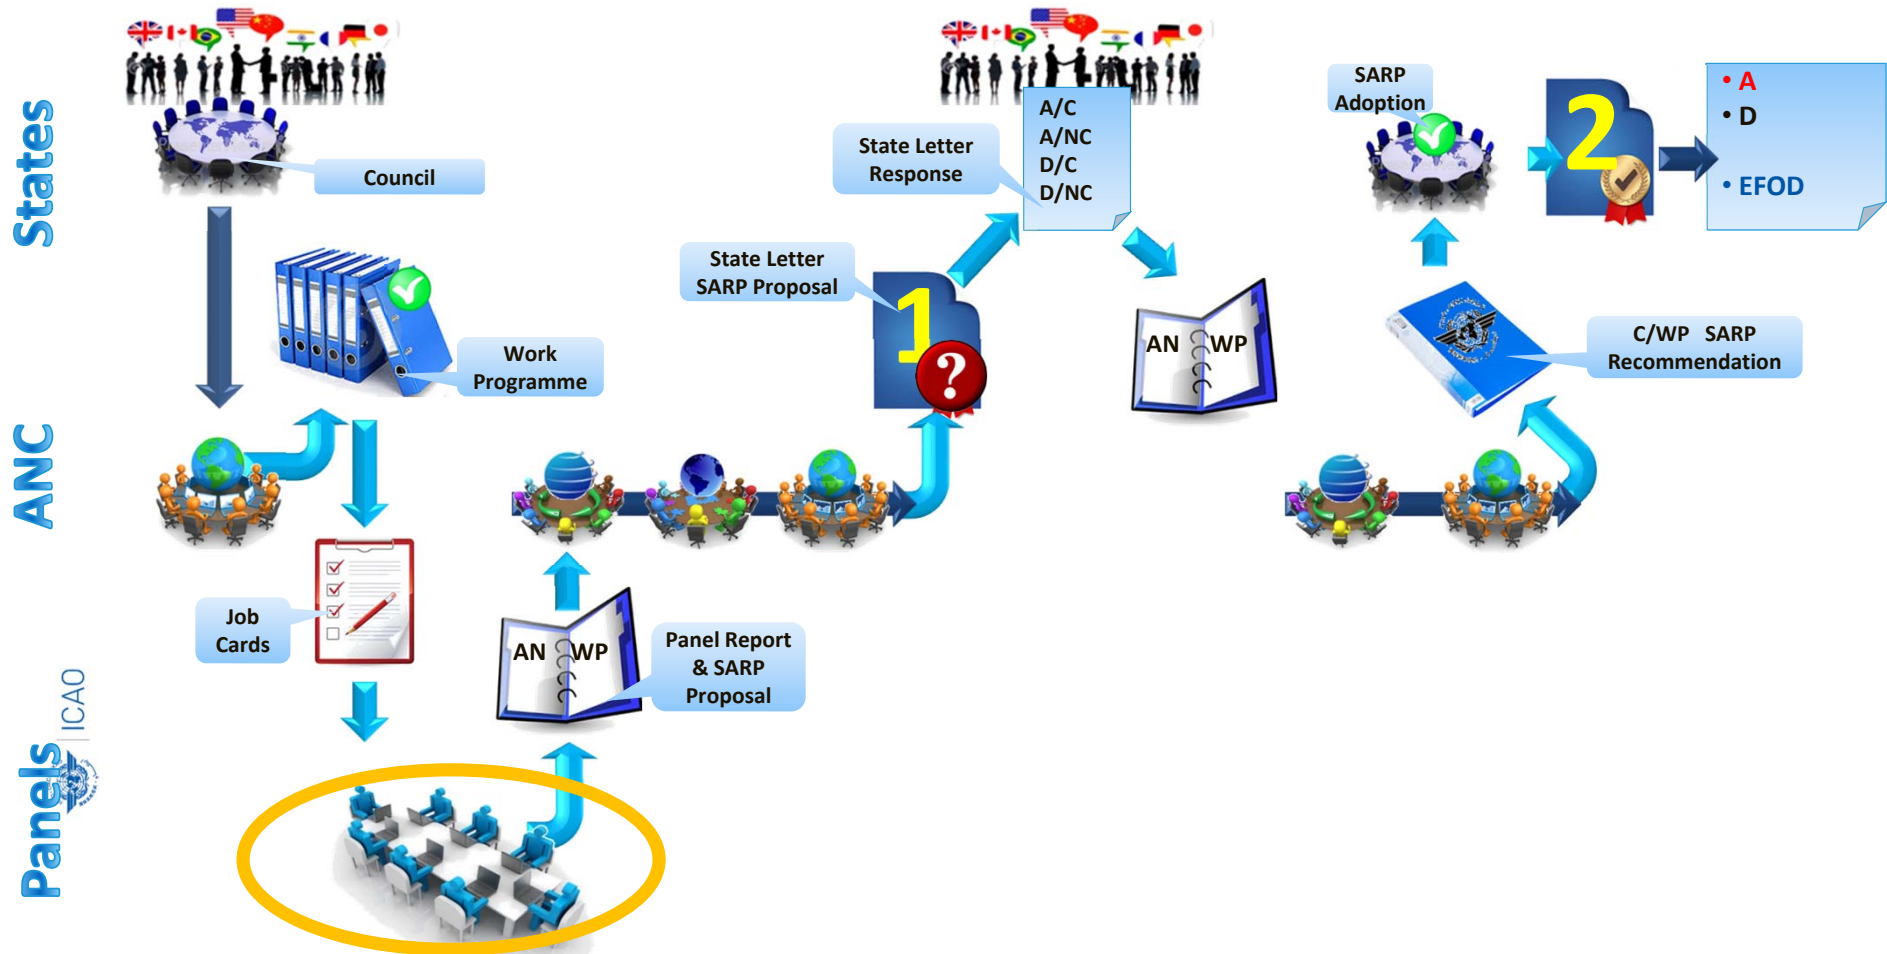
States

ANC

Panels

ICAO

Council

Work Programme

Job Cards

AN WP

Panel Report & SARP Proposal

State Letter SARP Proposal

1

State Letter Response

A/C
A/NC
D/C
D/NC

AN WP

SARP Adoption

2

• A
• D
• EFOD

C/WP SARP Recommendation